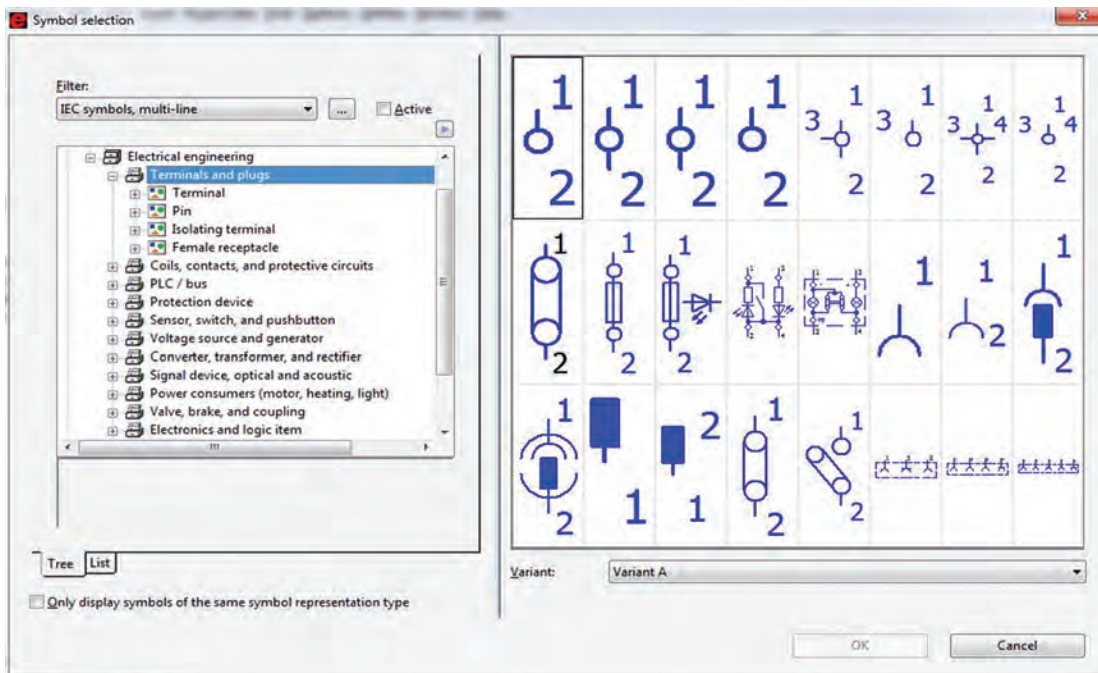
Symbol selection

Filter:
IEC symbols, multi-line
...
Active

Electrical engineering
Terminals and plugs
Terminal
Pin
Isolating terminal
Female receptacle
Coils, contacts, and protective circuits
PLC / bus
Protection device
Sensor, switch, and pushbutton
Voltage source and generator
Converter, transformer, and rectifier
Signal device, optical and acoustic
Power consumers (motor, heating, light)
Valve, brake, and coupling
Electronics and logic item

Tree
List

Only display symbols of the same symbol representation type

1 2 1 2 1 2 1 2 3 1 2 3 1 2 3 1 4 2 3 1 4 2
1 2 1 2 1 2 1 1 2 1 2
1 2 1 2 1 1 2 1 2

Variant:
Variant A

OK
Cancel